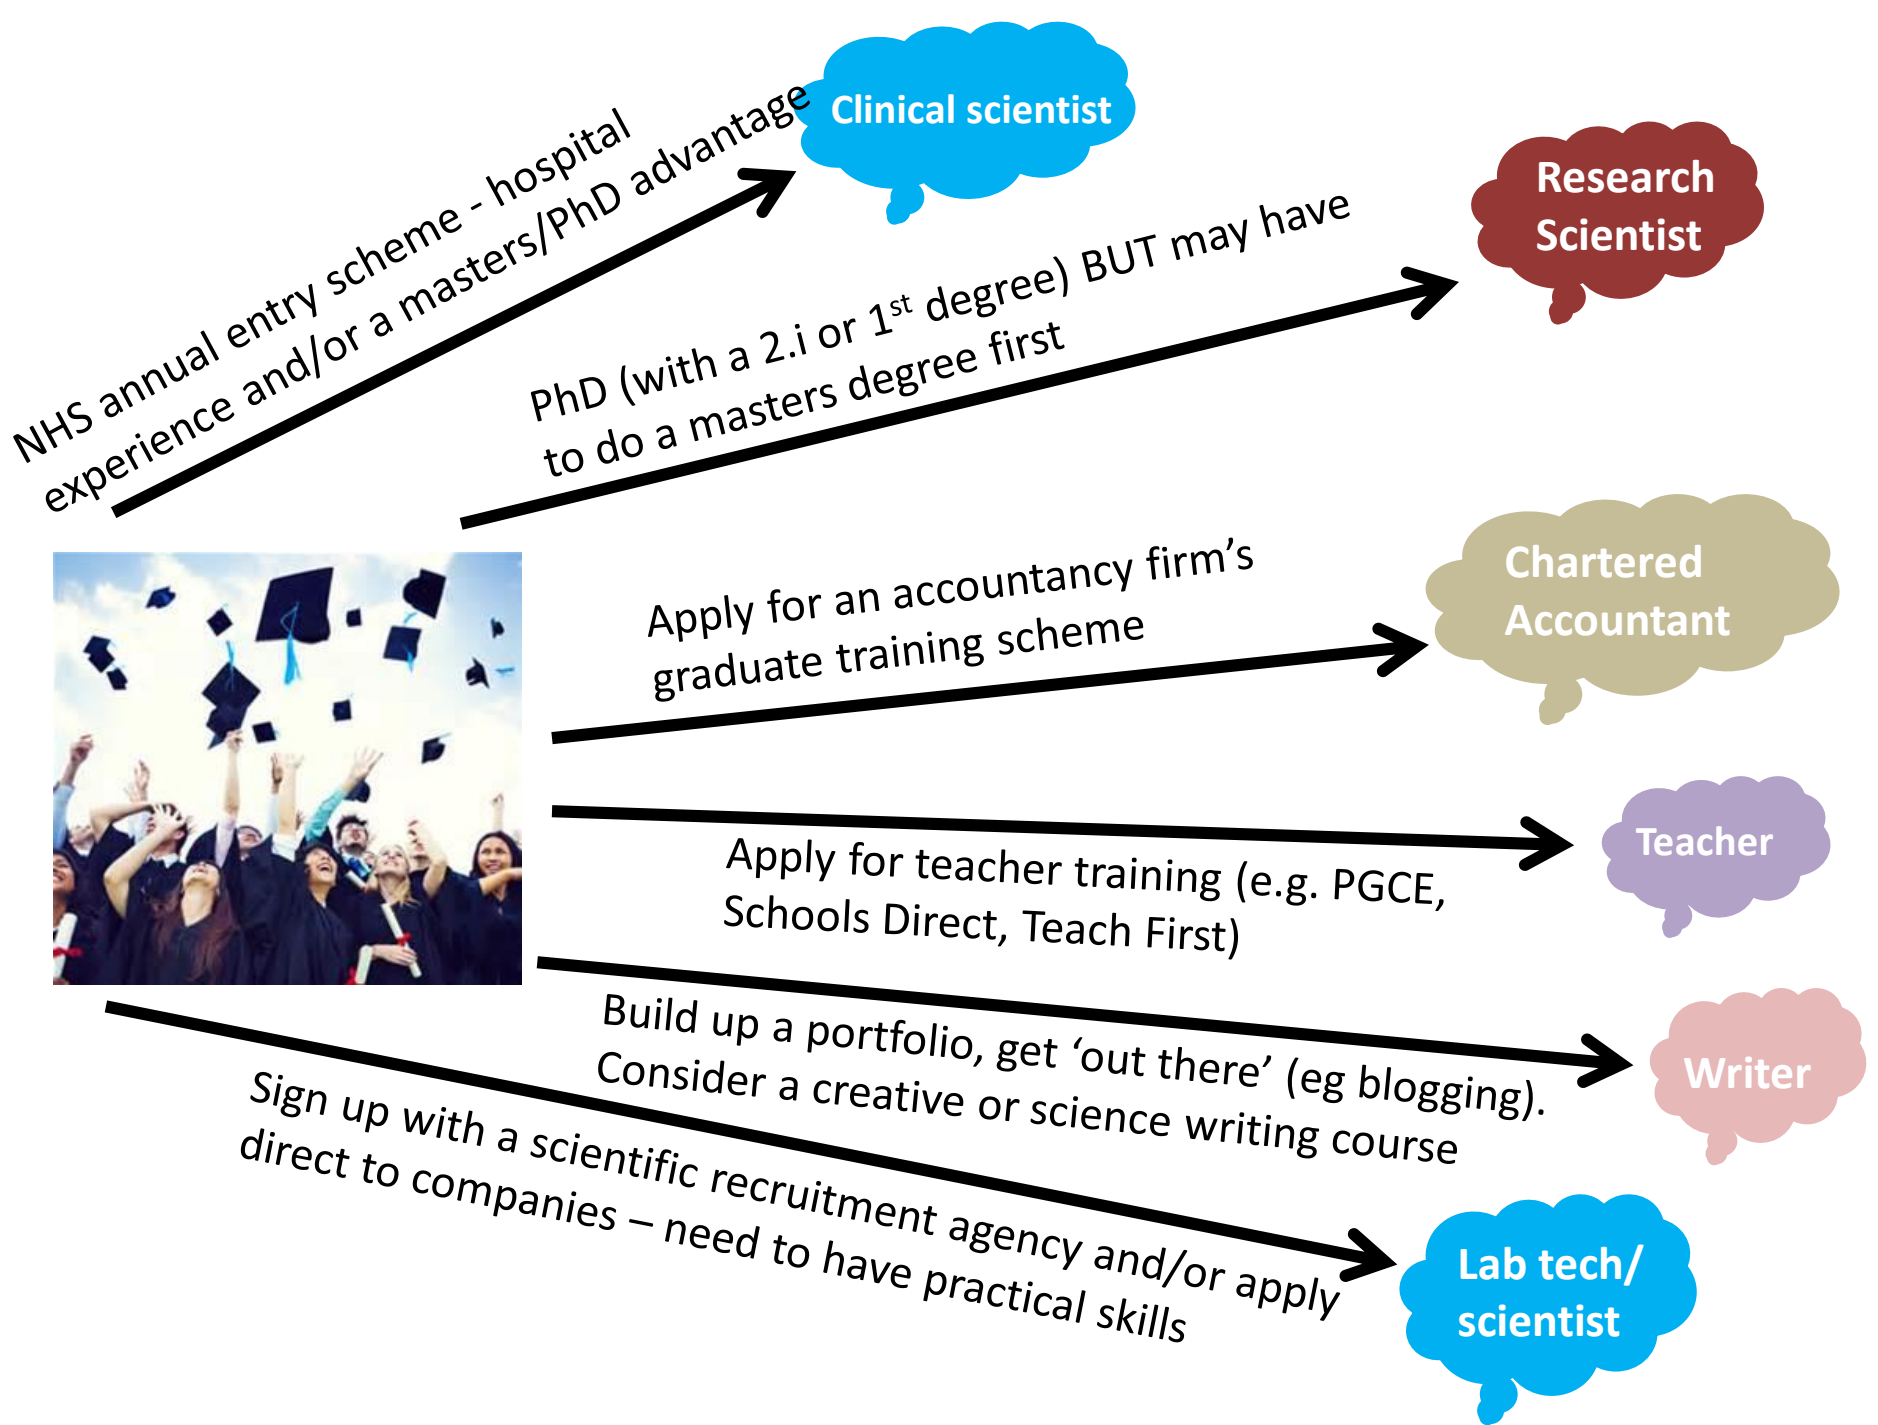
NHS annual entry scheme - hospital experience and/or a masters/PhD advantage

Clinical scientist

PhD (with a 2.i or $1^{st}$ degree) BUT may have to do a masters degree first

Research Scientist

Apply for an accountancy firm's graduate training scheme

Chartered Accountant

Apply for teacher training (e.g. PGCE, Schools Direct, Teach First)

Teacher

Build up a portfolio, get 'out there' (eg blogging). Consider a creative or science writing course

Writer

Sign up with a scientific recruitment agency and/or apply direct to companies – need to have practical skills

Lab tech/ scientist